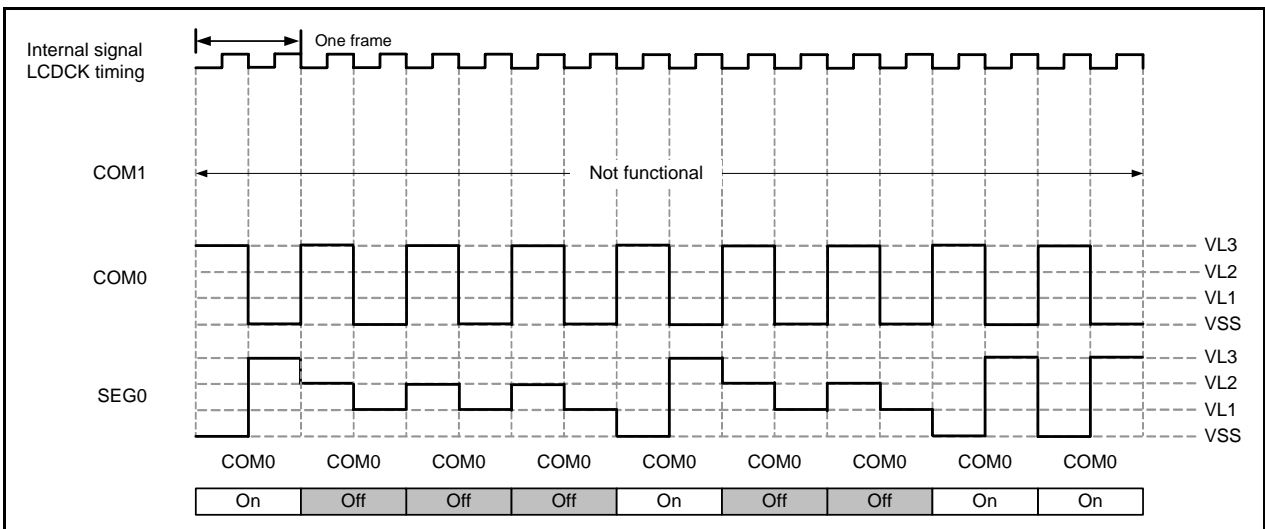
Internal signal LCDCK timing

One frame

COM1

Not functional

COM0

VL3
VL2
VL1
VSS

SEG0

VL3
VL2
VL1
VSS

COM0 COM0 COM0 COM0 COM0 COM0 COM0 COM0 COM0

| On | Off | Off | Off | On | Off | Off | On | On |
|---|---|---|---|---|---|---|---|---|